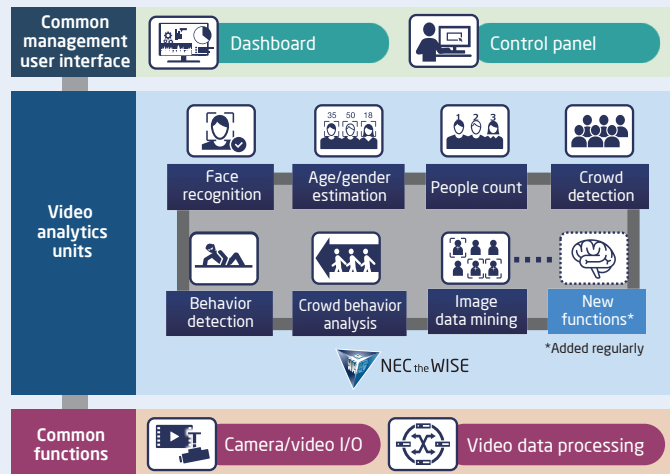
Common management user interface

Dashboard

Control panel

Video analytics units

35 50 18

1 2 3

Face recognition

Age/gender estimation

People count

Crowd detection

Behavior detection

Crowd behavior analysis

Image data mining

New functions*

*Added regularly

NEC the WISE

Common functions

Camera/video I/O

Video data processing